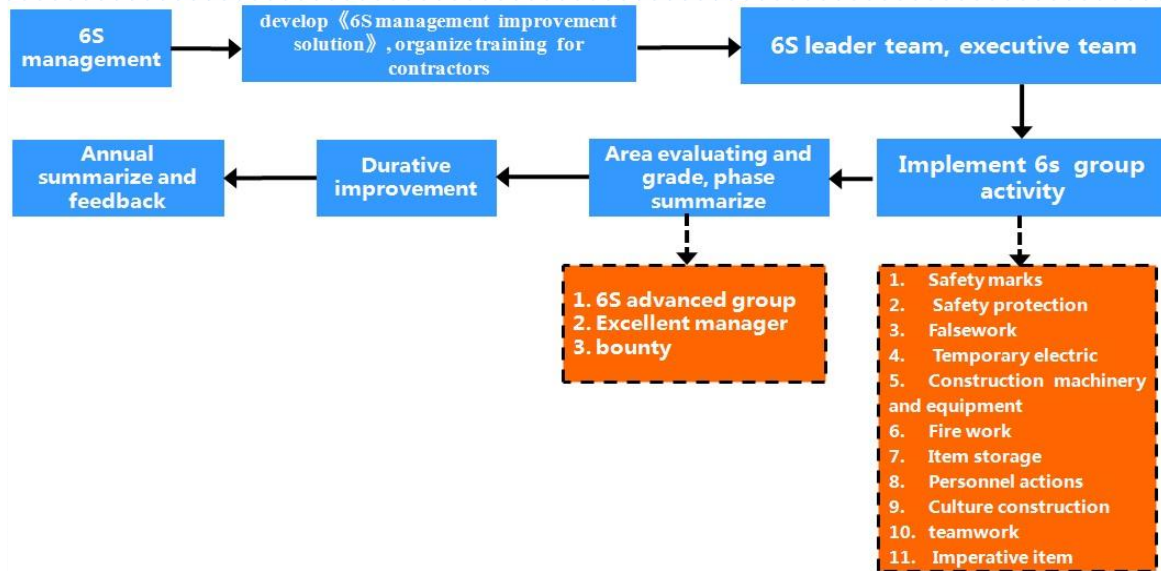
6S management

develop《6S management improvement solution》, organize training for contractors

6S leader team, executive team

Implement 6s group activity

Area evaluating and grade, phase summarize

Durative improvement

Annual summarize and feedback

1. 6S advanced group
2. Excellent manager
3. bounty

1. Safety marks
2. Safety protection
3. Falsework
4. Temporary electric
5. Construction machinery and equipment
6. Fire work
7. Item storage
8. Personnel actions
9. Culture construction
10. teamwork
11. Imperative item